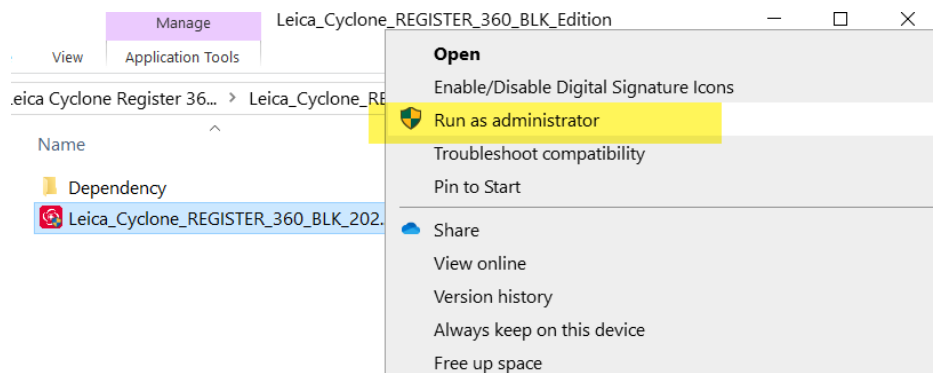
Manage

Leica_Cyclone_REGISTER_360_BLK_Edition

View

Application Tools

eica Cyclone Register 36... > Leica_Cyclone_RE

Name

Dependency

Leica_Cyclone_REGISTER_360_BLK_202.

Open

Enable/Disable Digital Signature Icons

Run as administrator

Troubleshoot compatibility

Pin to Start

Share

View online

Version history

Always keep on this device

Free up space